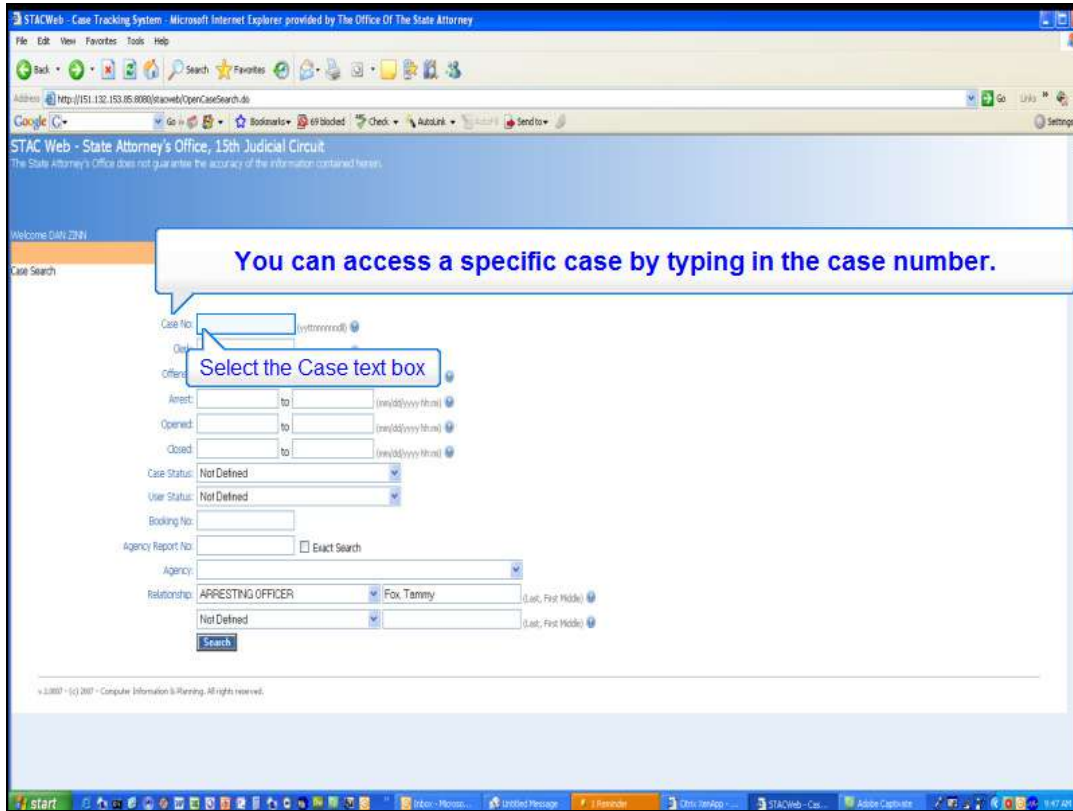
STACWeb - Case Tracking System - Microsoft Internet Explorer provided by The Office Of The State Attorney

File Edit View Favorites Tools Help

Back Search Favorites

Address http://151.132.153.85:8080/stacweb/OpenCaseSearch.do

Go Links

Google G- Go Bookmarks 69 blocked Check AutoLink Send to Settings

STAC Web - State Attorney's Office, 15th Judicial Circuit

The State Attorney's Office does not guarantee the accuracy of the information contained herein.

Welcome DAN ZINN

Case Search

You can access a specific case by typing in the case number.

Case No: (yyttnnnnnndl)

Clerk

Offense

Select the Case text box

Arrest: to (mm/dd/yyyy hh:mi)

Opened: to (mm/dd/yyyy hh:mi)

Closed: to (mm/dd/yyyy hh:mi)

Case Status: Not Defined

User Status: Not Defined

Booking No:

Agency Report No: Exact Search

Agency:

Relationship: ARRESTING OFFICER Fox, Tammy (Last, First Middle)

Not Defined (Last, First Middle)

Search

v.2.0007 - (c) 2007 - Computer Information & Planning. All rights reserved.

start Inbox - Microso... Untitled Message 1 Reminder Citrix XenApp -... STACWeb - Cas... Adobe Captivate 9:47 AM